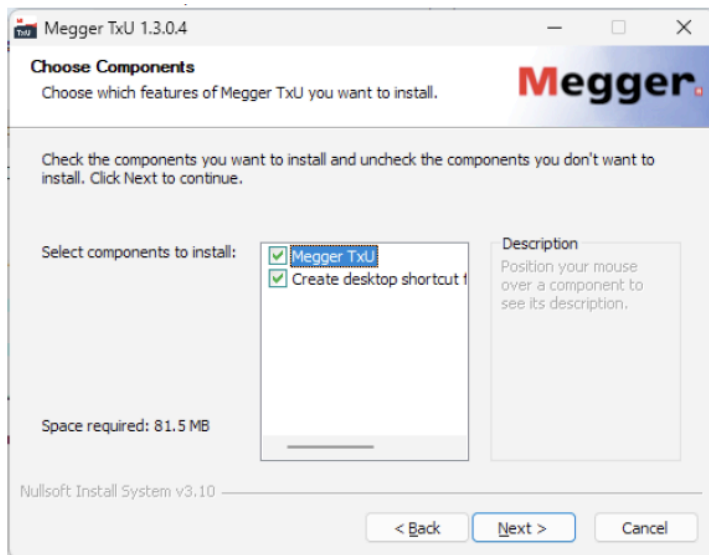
TxU Megger TxU 1.3.0.4

Choose Components
Choose which features of Megger TxU you want to install.

Megger.

Check the components you want to install and uncheck the components you don't want to install. Click Next to continue.

Select components to install:

Megger TxU
Create desktop shortcut f

Description
Position your mouse over a component to see its description.

Space required: 81.5 MB

Nullsoft Install System v3.10

< Back
Next >
Cancel